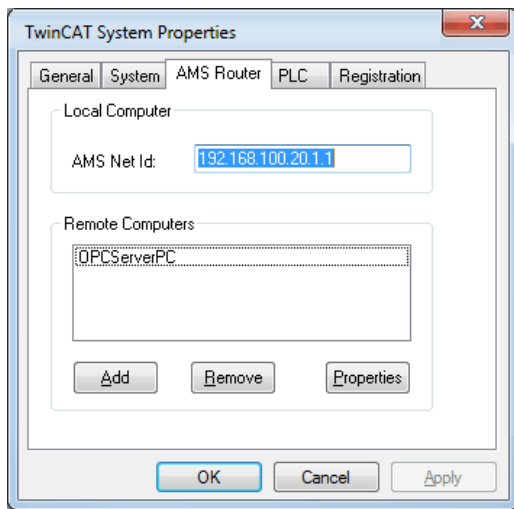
TwinCAT System Properties

General | System | AMS Router | PLC | Registration

Local Computer

AMS Net Id: 192.168.100.20.1.1

Remote Computers

OPCServerPC

Add

Remove

Properties

OK

Cancel

Apply